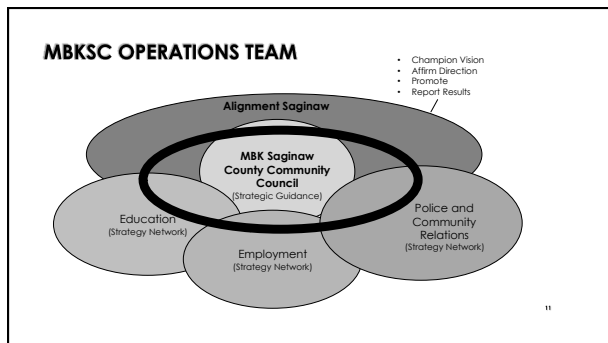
MBKSC OPERATIONS TEAM

- Champion Vision
- Affirm Direction
- Promote
- Report Results

Alignment Saginaw

MBK Saginaw County Community Council
(Strategic Guidance)

Education
(Strategy Network)

Employment
(Strategy Network)

Police and Community Relations
(Strategy Network)

11